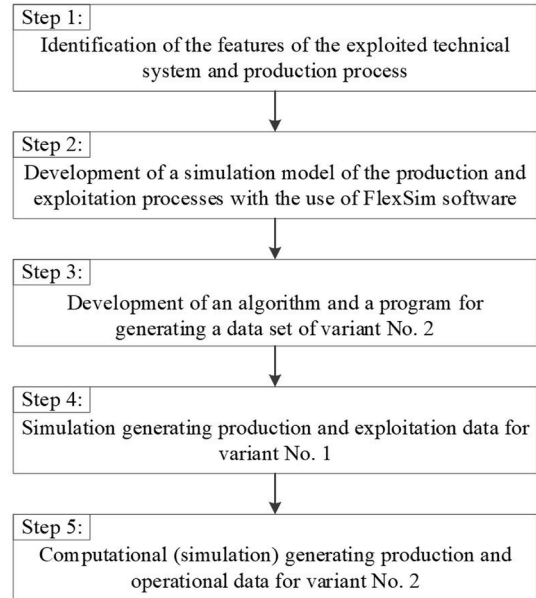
Step 1:
Identification of the features of the exploited technical system and production process

Step 2:
Development of a simulation model of the production and exploitation processes with the use of FlexSim software

Step 3:
Development of an algorithm and a program for generating a data set of variant No. 2

Step 4:
Simulation generating production and exploitation data for variant No. 1

Step 5:
Computational (simulation) generating production and operational data for variant No. 2